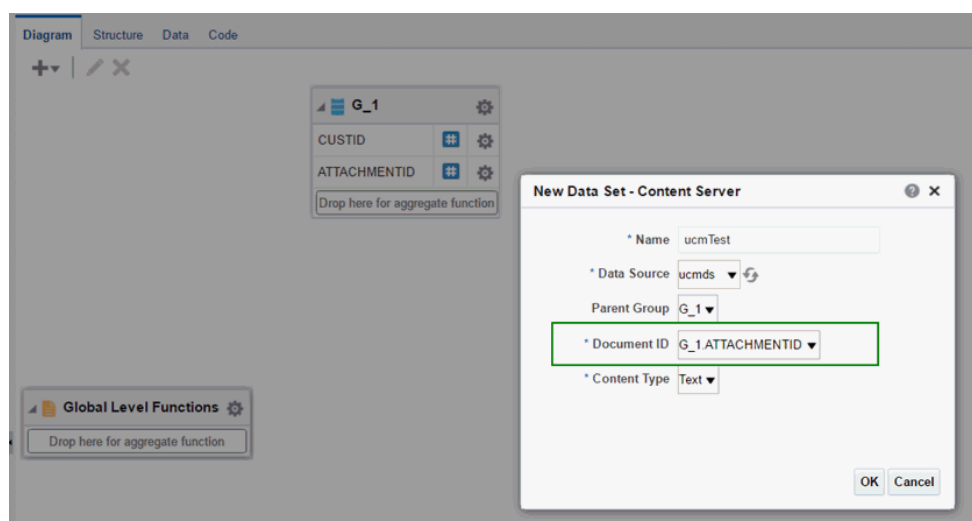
Diagram Structure Data Code

G_1
CUSTID
ATTACHMENTID
Drop here for aggregate function

Global Level Functions
Drop here for aggregate function

New Data Set - Content Server

* Name ucmTest
* Data Source ucmds
Parent Group G_1
* Document ID G_1.ATTACHMENTID
* Content Type Text

OK Cancel